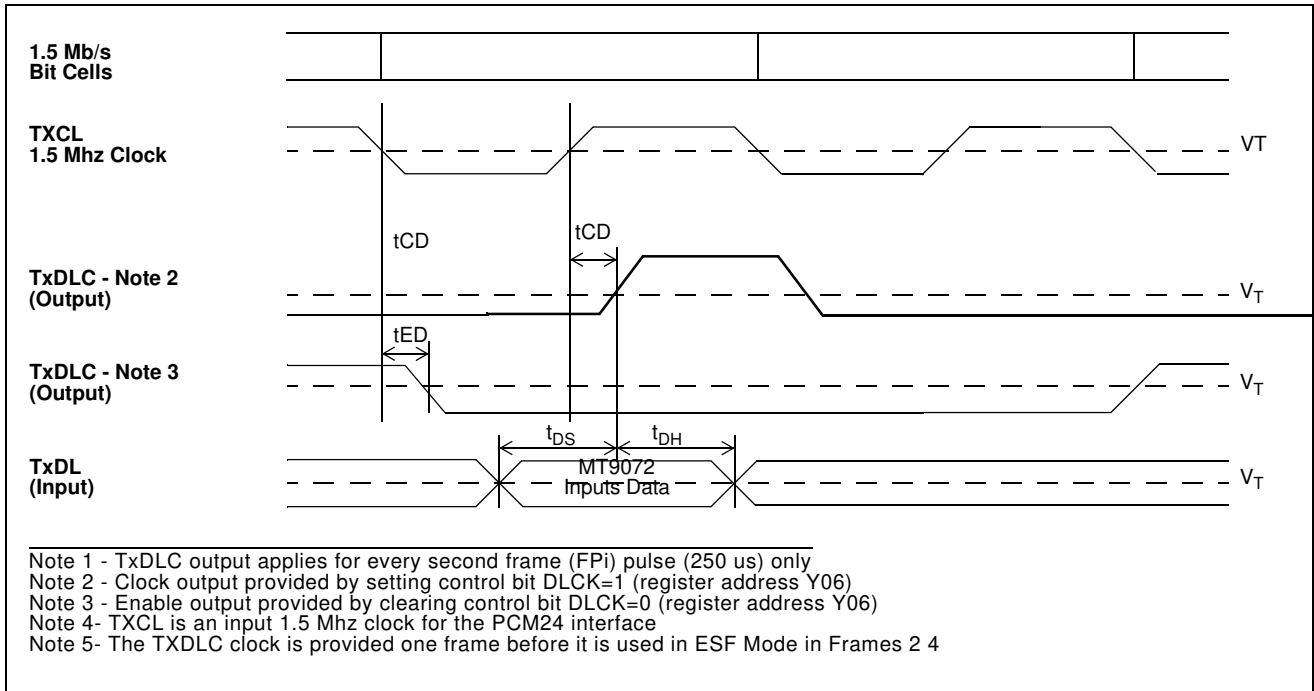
1.5 Mb/s
Bit Cells

TXCL
1.5 Mhz Clock

VT

tCD

tCD

TxDLC - Note 2
(Output)

$V_T$

tED

TxDLC - Note 3
(Output)

$V_T$

$t_{DS}$

$t_{DH}$

TxDL
(Input)

MT9072
Inputs Data

$V_T$

Note 1 - TxDLC output applies for every second frame (FPi) pulse (250 us) only
Note 2 - Clock output provided by setting control bit DLCK=1 (register address Y06)
Note 3 - Enable output provided by clearing control bit DLCK=0 (register address Y06)
Note 4- TXCL is an input 1.5 Mhz clock for the PCM24 interface
Note 5- The TXDLC clock is provided one frame before it is used in ESF Mode in Frames 2 4